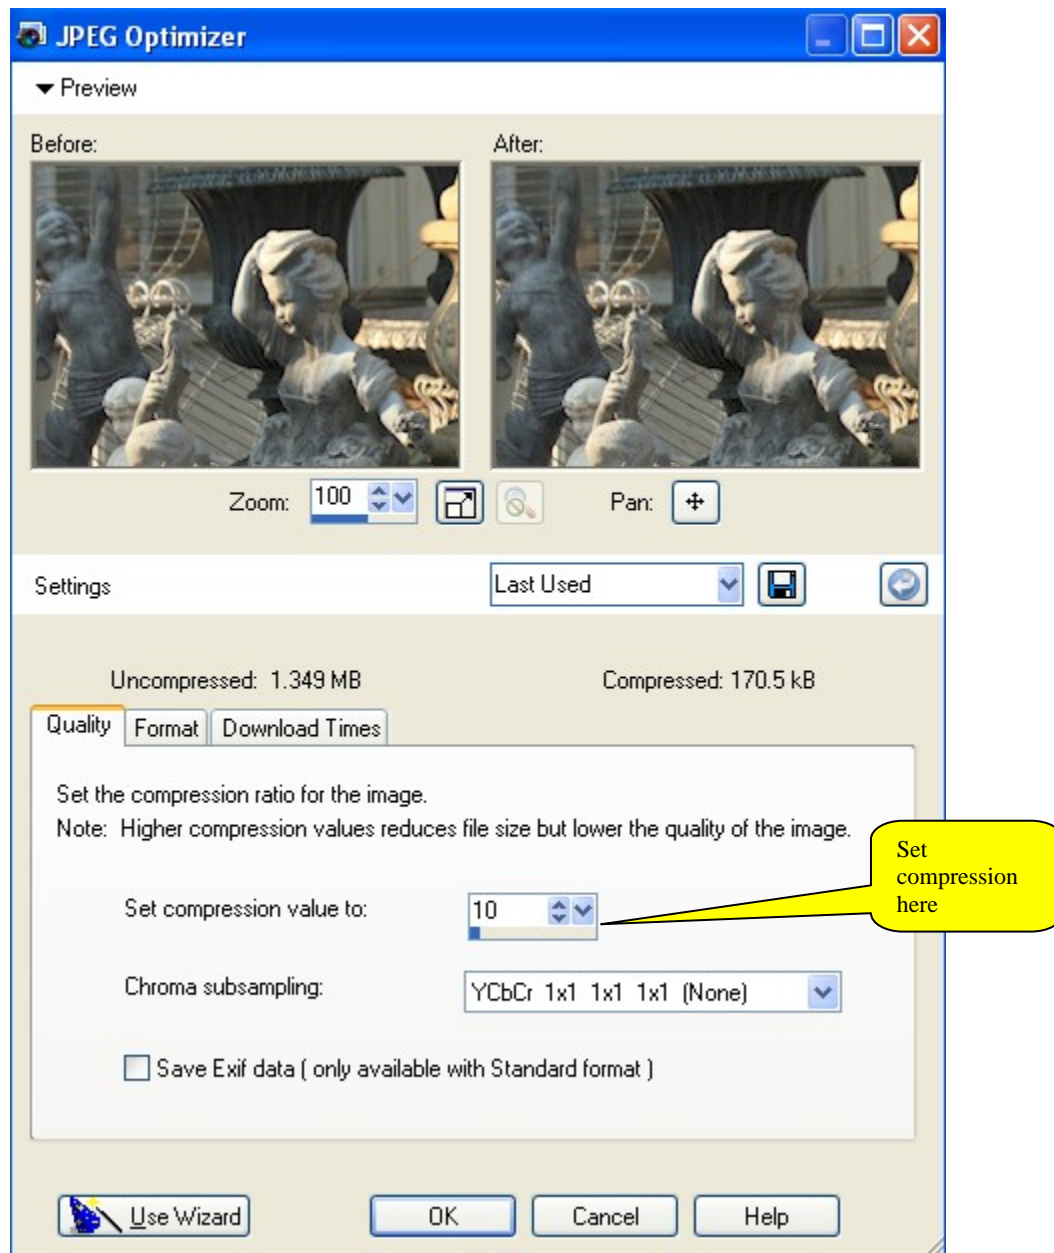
JPEG Optimizer

Preview

Before:

After:

Zoom: 100

Pan:

Settings

Last Used

Uncompressed: 1.349 MB

Compressed: 170.5 kB

Quality

Format

Download Times

Set the compression ratio for the image.

Note: Higher compression values reduces file size but lower the quality of the image.

Set compression value to: 10

Chroma subsampling: YCbCr 1x1 1x1 1x1 (None)

Save Exif data ( only available with Standard format )

Set compression here

Use Wizard

OK

Cancel

Help